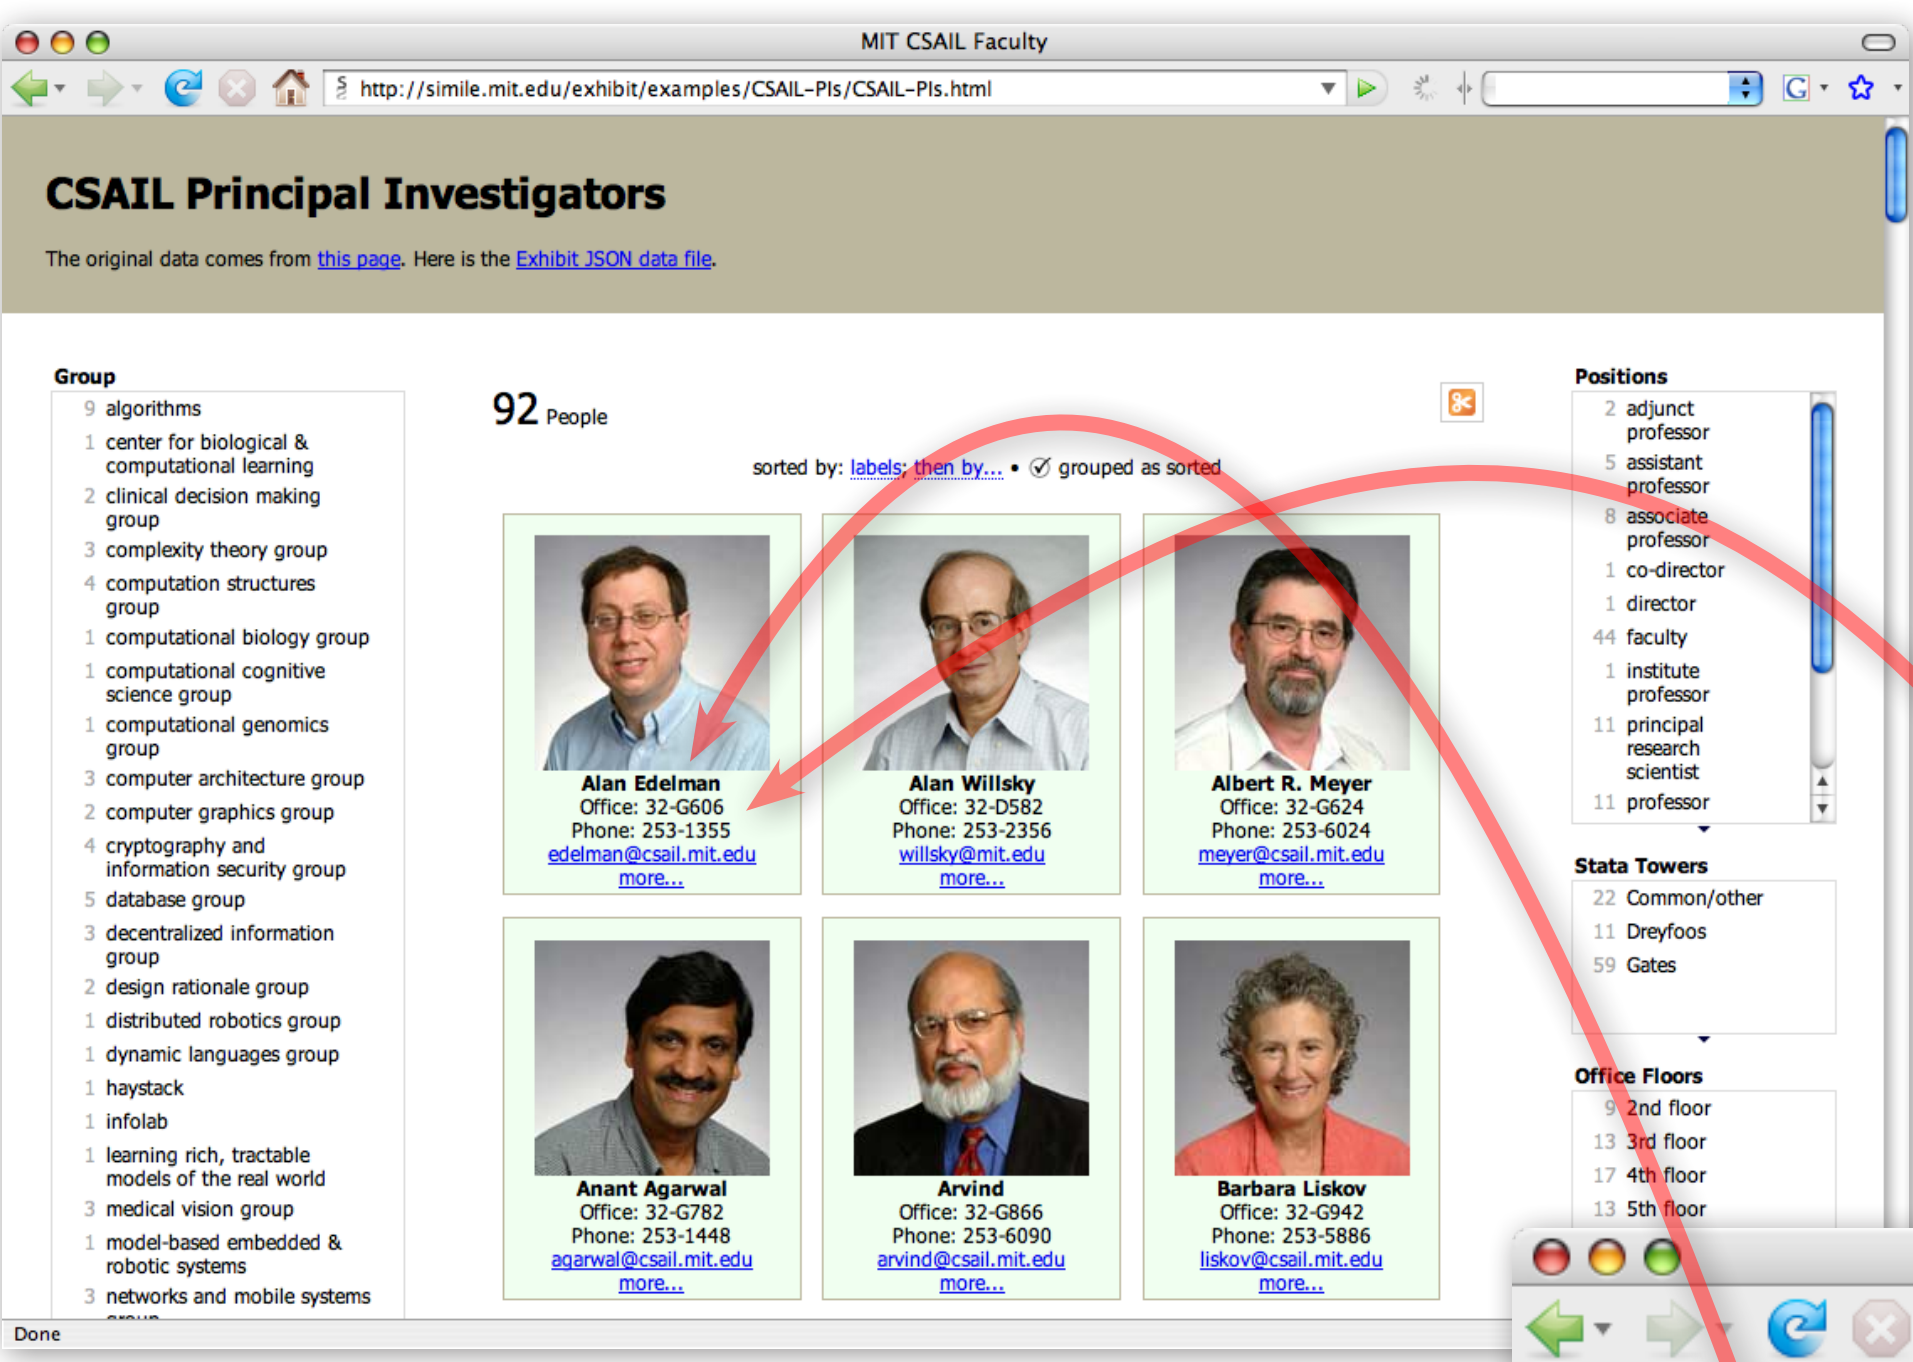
MIT CSAIL Faculty

http://simile.mit.edu/exhibit/examples/CSAIL-PIs/CSAIL-PIs.html

CSAIL Principal Investigators

The original data comes from this page. Here is the Exhibit JSON data file.

Group
9 algorithms
1 center for biological & computational learning
2 clinical decision making group
3 complexity theory group
4 computation structures group
1 computational biology group
1 computational cognitive science group
1 computational genomics group
3 computer architecture group
2 computer graphics group
4 cryptography and information security group
5 database group
3 decentralized information group
2 design rationale group
1 distributed robotics group
1 dynamic languages group
1 haystack
1 infolab
1 learning rich, tractable models of the real world
3 medical vision group
1 model-based embedded & robotic systems
3 networks and mobile systems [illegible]

92 People

sorted by: labels; then by... • ✓ grouped as sorted

Alan Edelman
Office: 32-G606
Phone: 253-1355
edelman@csail.mit.edu
more...

Alan Willsky
Office: 32-D582
Phone: 253-2356
willsky@mit.edu
more...

Albert R. Meyer
Office: 32-G624
Phone: 253-6024
meyer@csail.mit.edu
more...

Anant Agarwal
Office: 32-G782
Phone: 253-1448
agarwal@csail.mit.edu
more...

Arvind
Office: 32-G866
Phone: 253-6090
arvind@csail.mit.edu
more...

Barbara Liskov
Office: 32-G942
Phone: 253-5886
liskov@csail.mit.edu
more...

Positions
2 adjunct professor
5 assistant professor
8 associate professor
1 co-director
1 director
44 faculty
1 institute professor
11 principal research scientist
11 professor

Stata Towers
22 Common/other
11 Dreyfoos
59 Gates

Office Floors
9 2nd floor
13 3rd floor
17 4th floor
13 5th floor

Done